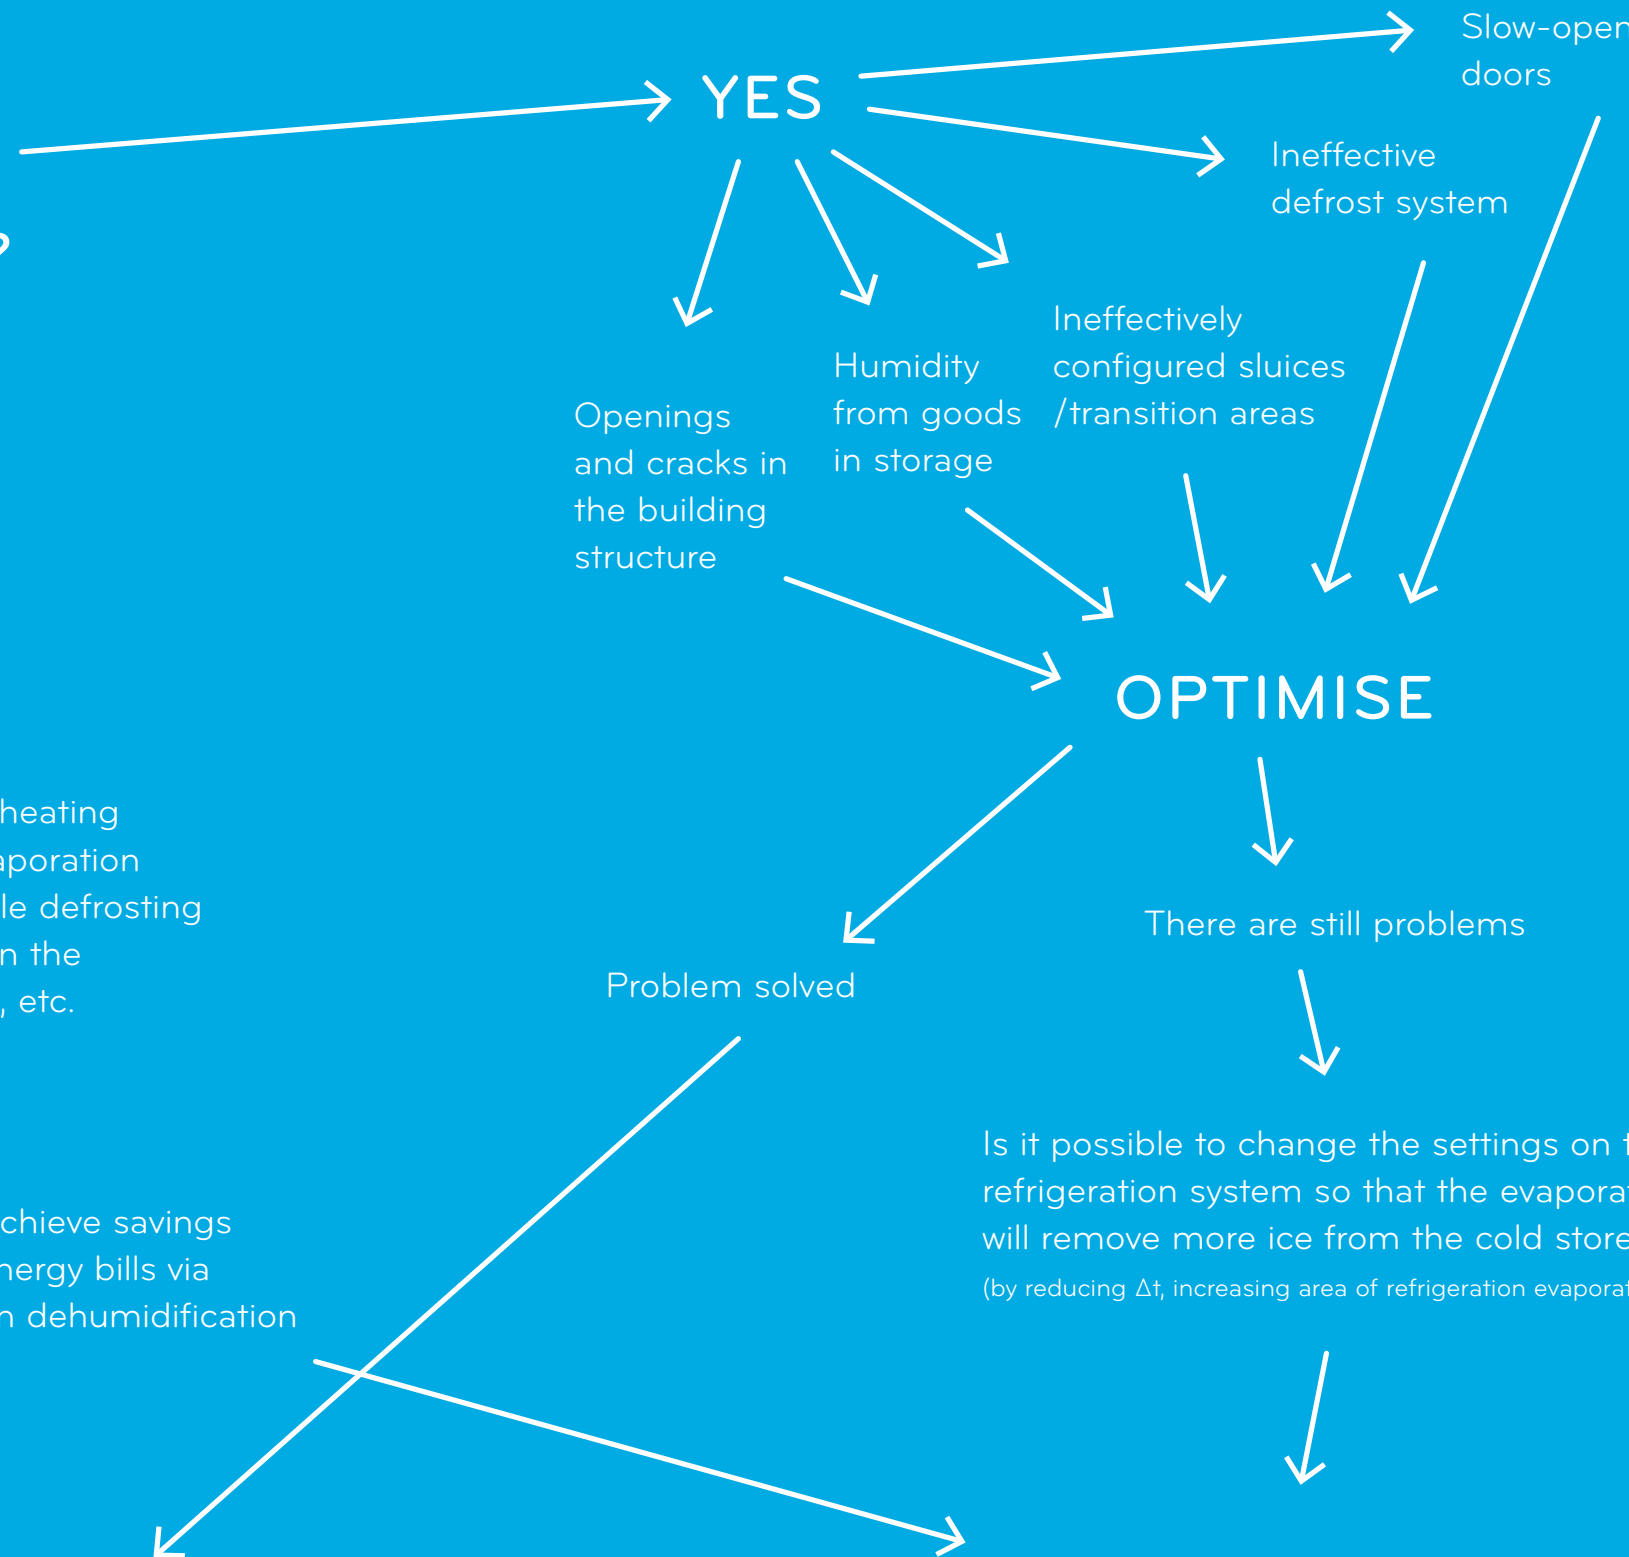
YES

Slow-open doors

Ineffective defrost system

Ineffectively configured sluices /transition areas

Humidity from goods in storage

Openings and cracks in the building structure

?

OPTIMISE

heating aporation le defrosting n the , etc.

There are still problems

Problem solved

Is it possible to change the settings on t refrigeration system so that the evaporat will remove more ice from the cold store

(by reducing Δt, increasing area of refrigeration evaporat

chieve savings nergy bills via n dehumidification